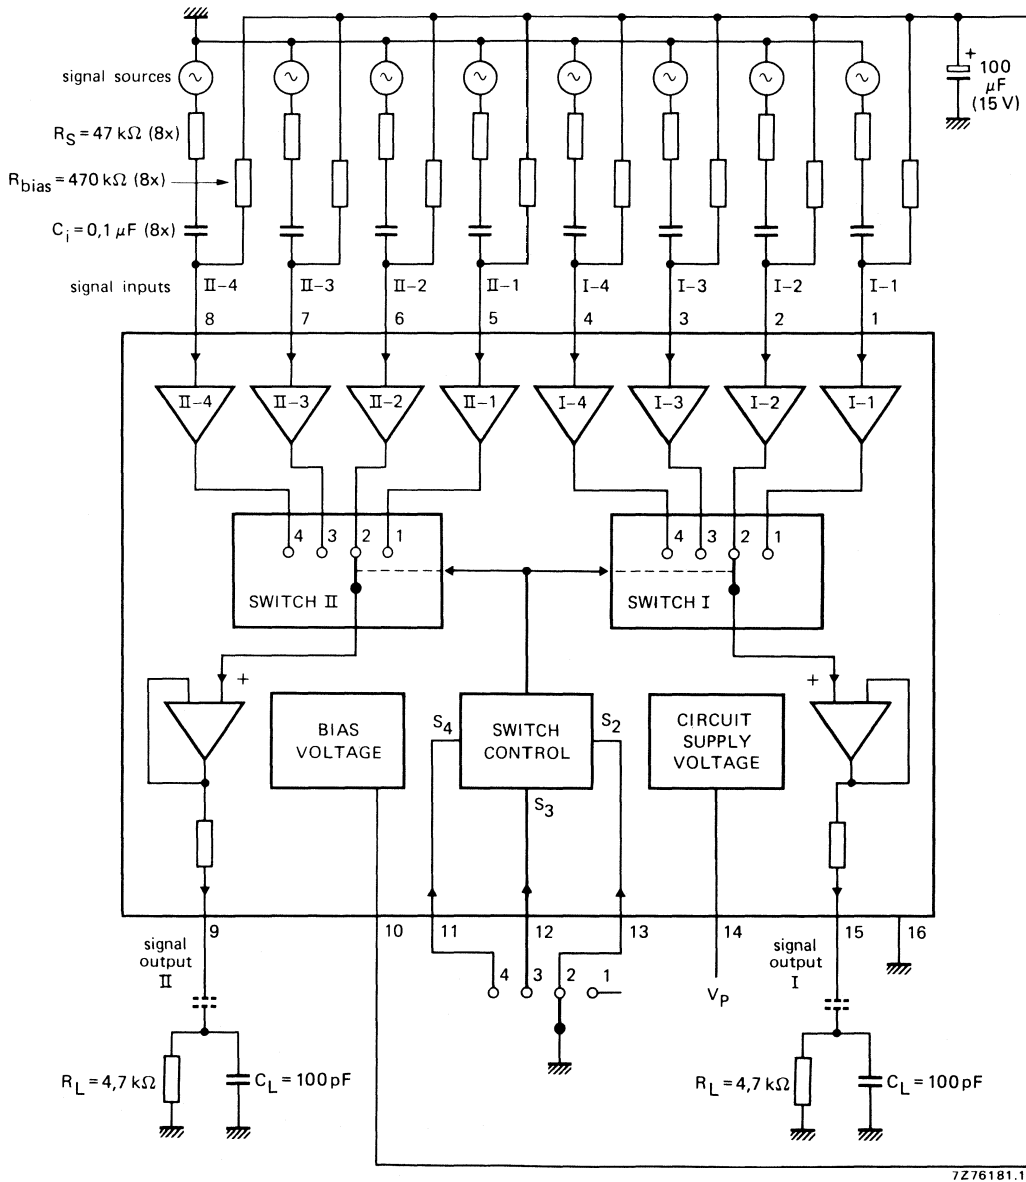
signal sources

$R_S = 47\ k\Omega$ (8x)

$R_{bias} = 470\ k\Omega$ (8x)

$C_i = 0,1\ \mu F$ (8x)

signal inputs

+ 100 $\mu F$ (15 V)

II-4 II-3 II-2 II-1 I-4 I-3 I-2 I-1

8 7 6 5 4 3 2 1

II-4 II-3 II-2 II-1 I-4 I-3 I-2 I-1

4 3 2 1

SWITCH II

4 3 2 1

SWITCH I

+

BIAS VOLTAGE

$S_4$

SWITCH CONTROL

$S_2$

$S_3$

CIRCUIT SUPPLY VOLTAGE

+

9 10 11 12 13 14 15 16

signal output II

4 3 2 1

$V_P$

signal output I

$R_L = 4,7\ k\Omega$

$C_L = 100\ pF$

$R_L = 4,7\ k\Omega$

$C_L = 100\ pF$

7Z76181.1